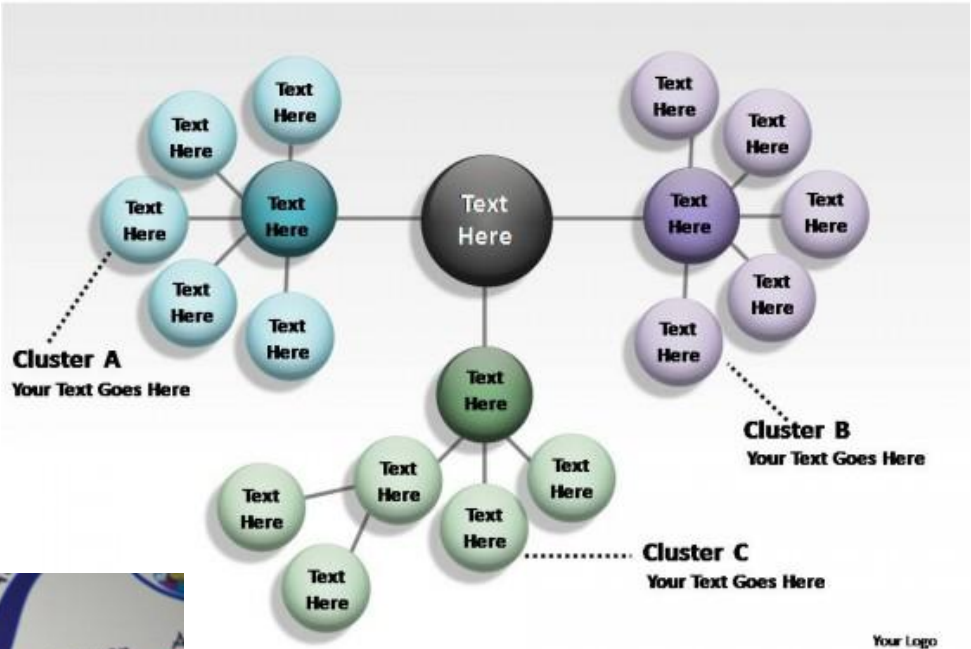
Text Here

Text Here

Text Here

Text Here

Text Here

Text Here

Text Here

Cluster A
Your Text Goes Here

Text Here

Text Here

Text Here

Text Here

Text Here

Text Here

Cluster B
Your Text Goes Here

Text Here

Text Here

Text Here

Text Here

Text Here

Text Here

Cluster C
Your Text Goes Here

Your Logo